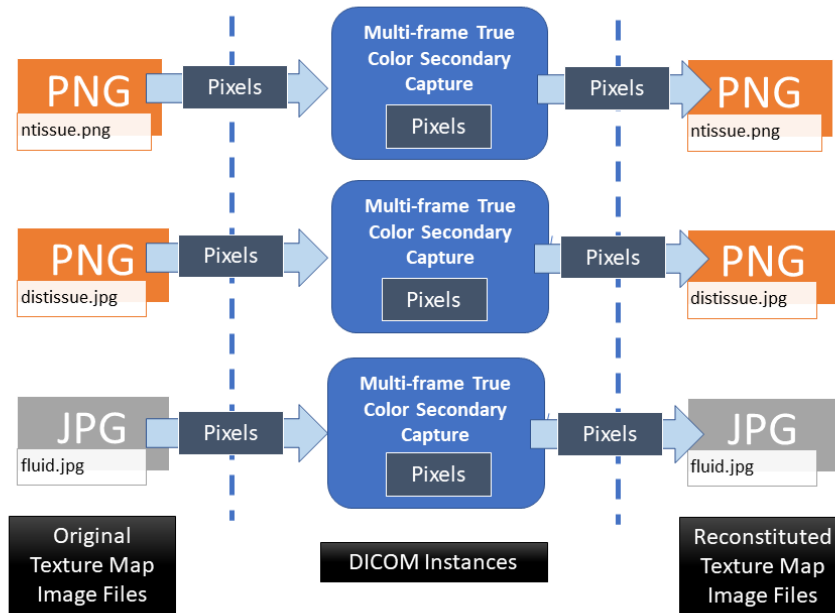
PNG
ntissue.png

Pixels

Multi-frame True Color Secondary Capture

Pixels

Pixels

PNG
ntissue.png

PNG
distissue.jpg

Pixels

Multi-frame True Color Secondary Capture

Pixels

Pixels

PNG
distissue.jpg

JPG
fluid.jpg

Pixels

Multi-frame True Color Secondary Capture

Pixels

Pixels

JPG
fluid.jpg

Original Texture Map Image Files

DICOM Instances

Reconstituted Texture Map Image Files